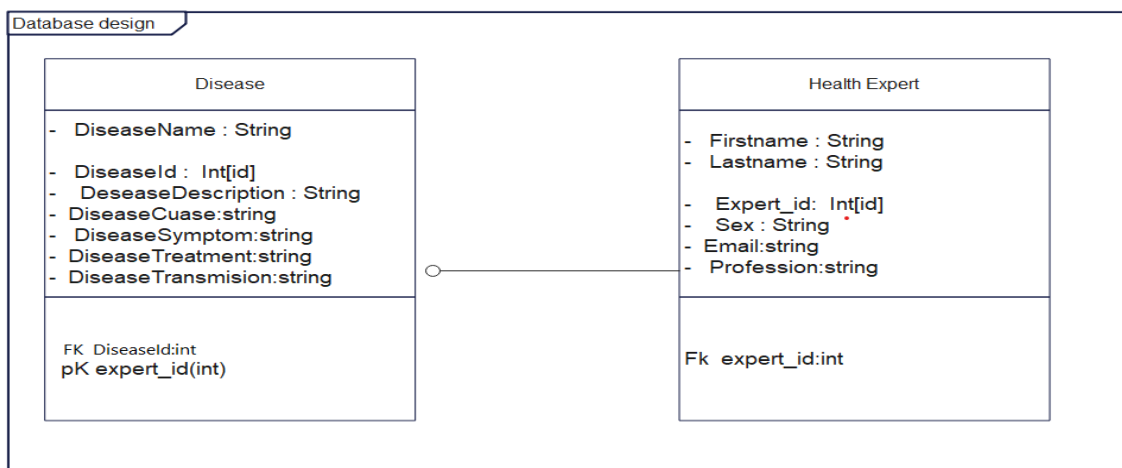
Database design

Disease

- DiseaseName : String

- DiseaseId : Int[id]
- DeseaseDescription : String
- DiseaseCuase:string
- DiseaseSymptom:string
- DiseaseTreatment:string
- DiseaseTransmision:string

FK DiseaseId:int
pK expert_id(int)

Health Expert

- Firstname : String
- Lastname : String

- Expert_id: Int[id]
- Sex : String
- Email:string
- Profession:string

Fk expert_id:int